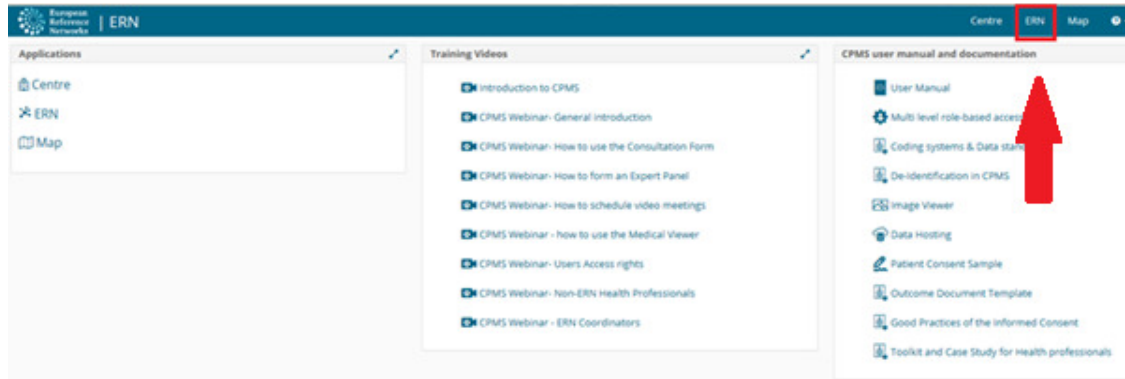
European Reference Networks | ERN

Centre ERN Map

Applications

Centre
ERN
Map

Training Videos

Introduction to CPMS
CPMS Webinar- General introduction
CPMS Webinar- How to use the Consultation Form
CPMS Webinar- How to form an Expert Panel
CPMS Webinar- How to schedule video meetings
CPMS Webinar - how to use the Medical Viewer
CPMS Webinar- Users Access rights
CPMS Webinar- Non-ERN Health Professionals
CPMS Webinar - ERN Coordinators

CPMS user manual and documentation

User Manual
Multi level role-based acces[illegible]
Coding systems & Data stan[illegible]
De-identification in CPMS
Image Viewer
Data Hosting
Patient Consent Sample
Outcome Document Template
Good Practices of the informed Consent
Toolkit and Case Study for Health professionals